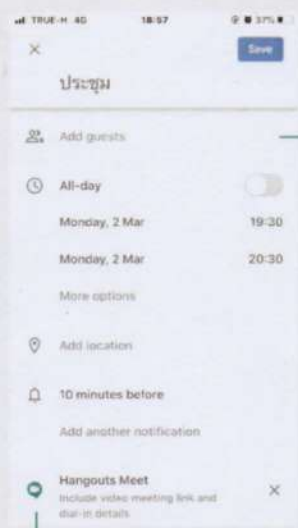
TRUE-H 4G 18:57 37%

×

Save

ประชุม

Add guests

All-day

Monday, 2 Mar 19:30

Monday, 2 Mar 20:30

More options

Add location

10 minutes before

Add another notification

Hangouts Meet
Include video meeting link and dial-in details

×